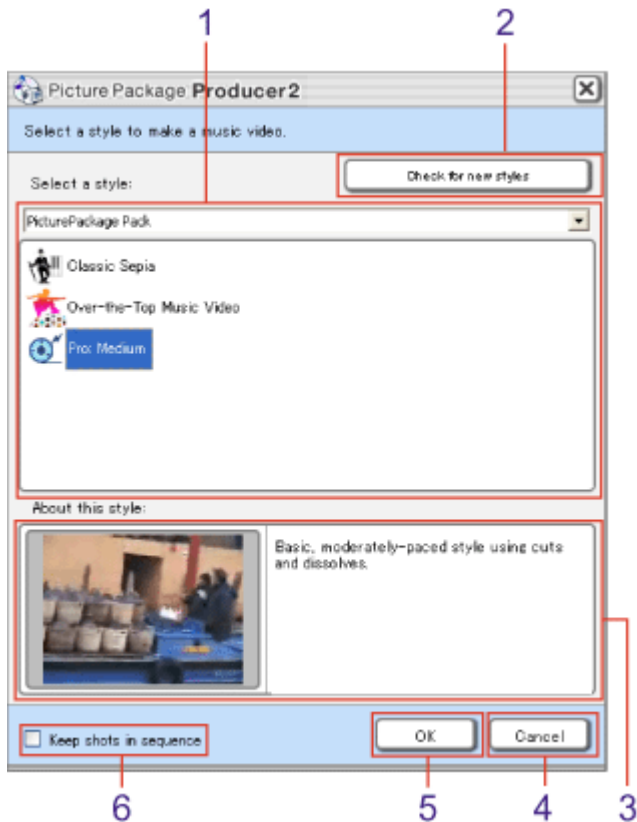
1

2

Picture Package Producer2

Select a style to make a music video.

Select a style:

Check for new styles

PicturePackage Pack

Classic Sepia

Over-the-Top Music Video

Pro: Medium

About this style:

Basic, moderately-paced style using cuts and dissolves.

Keep shots in sequence

OK

Cancel

6

5

4

3